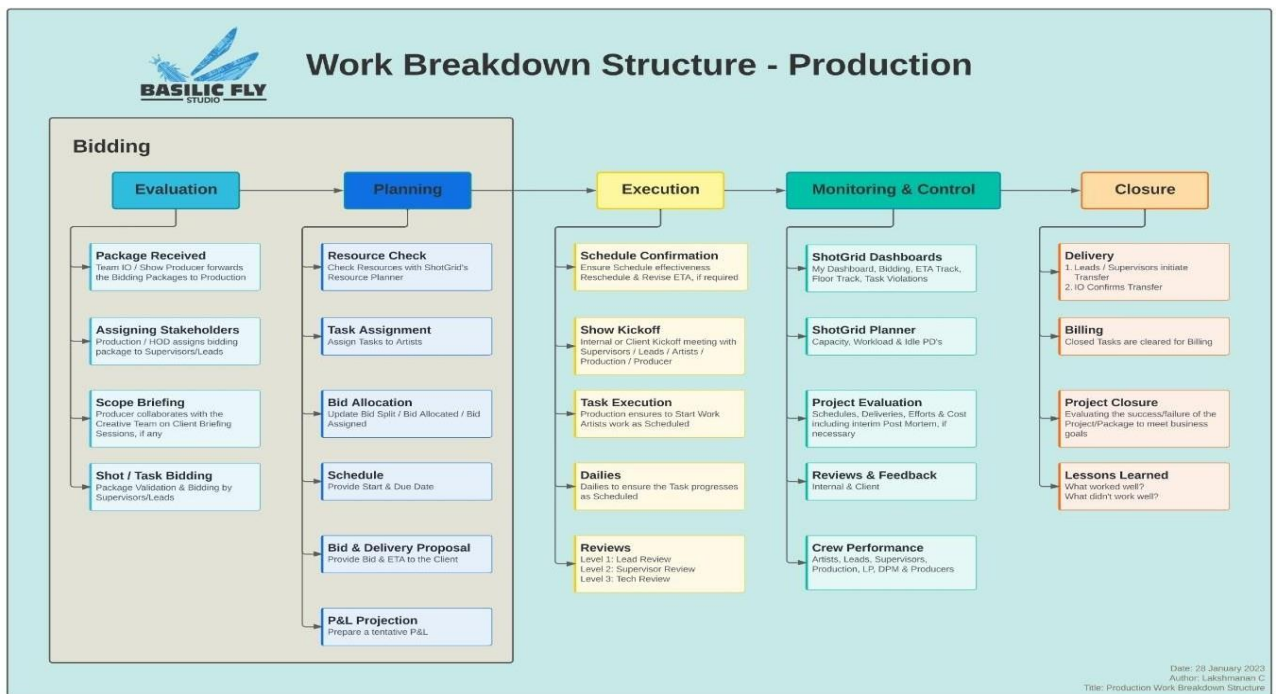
BASILIC FLY STUDIO

Work Breakdown Structure - Production

Bidding

Evaluation

Package Received
Team IO / Show Producer forwards the Bidding Packages to Production

Assigning Stakeholders
Production / HOD assigns bidding package to Supervisors/Leads

Scope Briefing
Producer collaborates with the Creative Team on Client Briefing Sessions, if any

Shot / Task Bidding
Package Validation & Bidding by Supervisors/Leads

Planning

Resource Check
Check Resources with ShotGrid's Resource Planner

Task Assignment
Assign Tasks to Artists

Bid Allocation
Update Bid Split / Bid Allocated / Bid Assigned

Schedule
Provide Start & Due Date

Bid & Delivery Proposal
Provide Bid & ETA to the Client

P&L Projection
Prepare a tentative P&L

Execution

Schedule Confirmation
Ensure Schedule effectiveness
Reschedule & Revise ETA, if required

Show Kickoff
Internal or Client Kickoff meeting with Supervisors / Leads / Artists / Production / Producer

Task Execution
Production ensures to Start Work
Artists work as Scheduled

Dailies
Dailies to ensure the Task progresses as Scheduled

Reviews
Level 1: Lead Review
Level 2: Supervisor Review
Level 3: Tech Review

Monitoring & Control

ShotGrid Dashboards
My Dashboard, Bidding, ETA Track, Floor Track, Task Violations

ShotGrid Planner
Capacity, Workload & Idle PD's

Project Evaluation
Schedules, Deliveries, Efforts & Cost including interim Post Mortem, if necessary

Reviews & Feedback
Internal & Client

Crew Performance
Artists, Leads, Supervisors, Production, LP, DPM & Producers

Closure

Delivery
1. Leads / Supervisors initiate Transfer
2. IO Confirms Transfer

Billing
Closed Tasks are cleared for Billing

Project Closure
Evaluating the success/failure of the Project/Package to meet business goals

Lessons Learned
What worked well?
What didn't work well?

Date: 28 January 2023
Author: Lakshmanan C
Title: Production Work Breakdown Structure